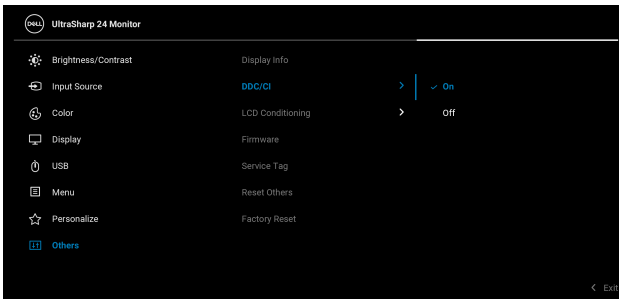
DELL UltraSharp 24 Monitor

Brightness/Contrast
Input Source
Color
Display
USB
Menu
Personalize
Others

Display Info
DDC/CI
LCD Conditioning
Firmware
Service Tag
Reset Others
Factory Reset

On
Off

Exit